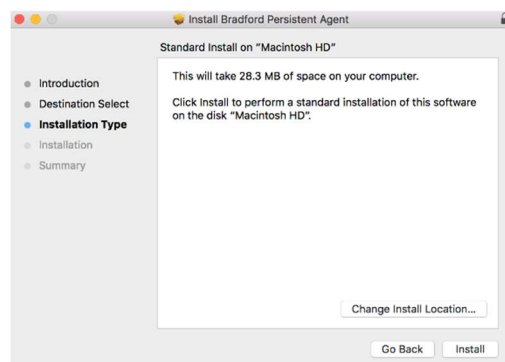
Install Bradford Persistent Agent

Standard Install on "Macintosh HD"

Introduction
Destination Select
Installation Type
Installation
Summary

This will take 28.3 MB of space on your computer.

Click Install to perform a standard installation of this software on the disk "Macintosh HD".

Change Install Location...

Go Back
Install